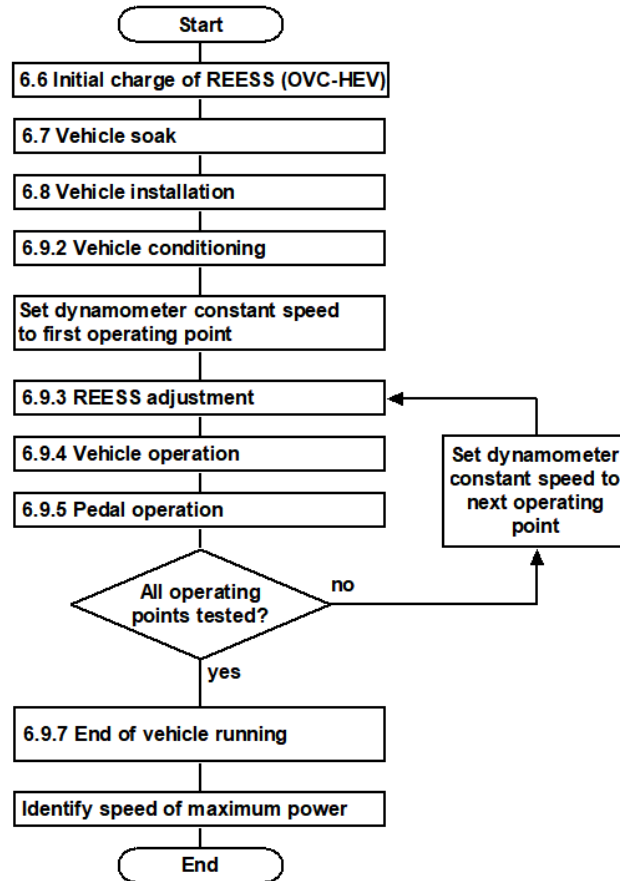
Start

6.6 Initial charge of REESS (OVC-HEV)

6.7 Vehicle soak

6.8 Vehicle installation

6.9.2 Vehicle conditioning

Set dynamometer constant speed to first operating point

6.9.3 REESS adjustment

6.9.4 Vehicle operation

6.9.5 Pedal operation

Set dynamometer constant speed to next operating point

All operating points tested?

no

yes

6.9.7 End of vehicle running

Identify speed of maximum power

End